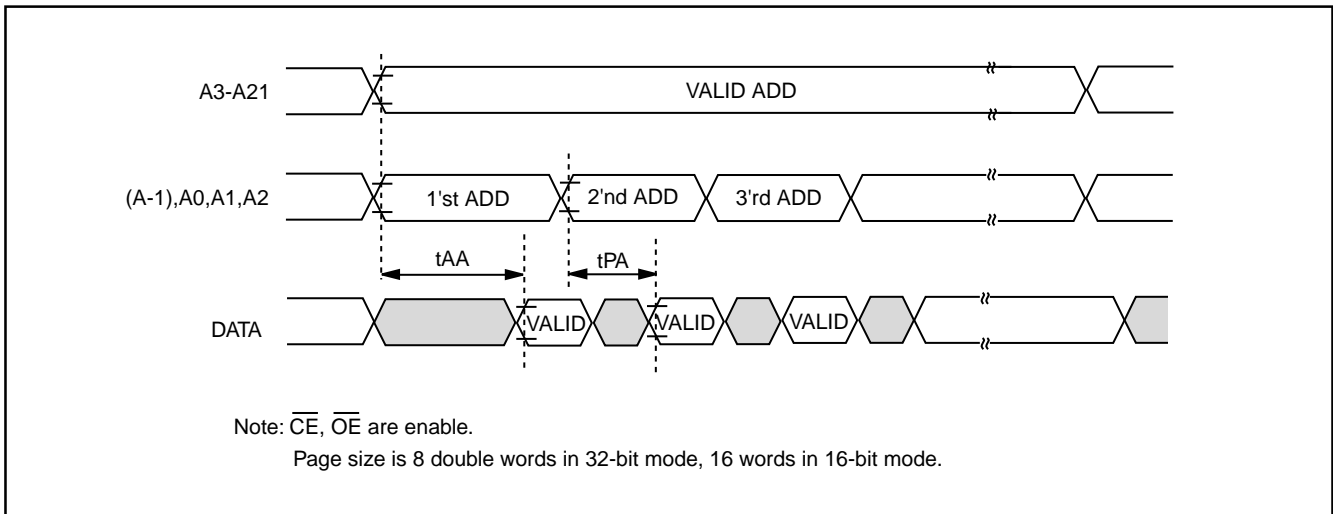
A3-A21

VALID ADD

(A-1),A0,A1,A2

1'st ADD

2'nd ADD

3'rd ADD

tAA

tPA

DATA

VALID

VALID

VALID

Note: $\overline{CE}$, $\overline{OE}$ are enable.

Page size is 8 double words in 32-bit mode, 16 words in 16-bit mode.